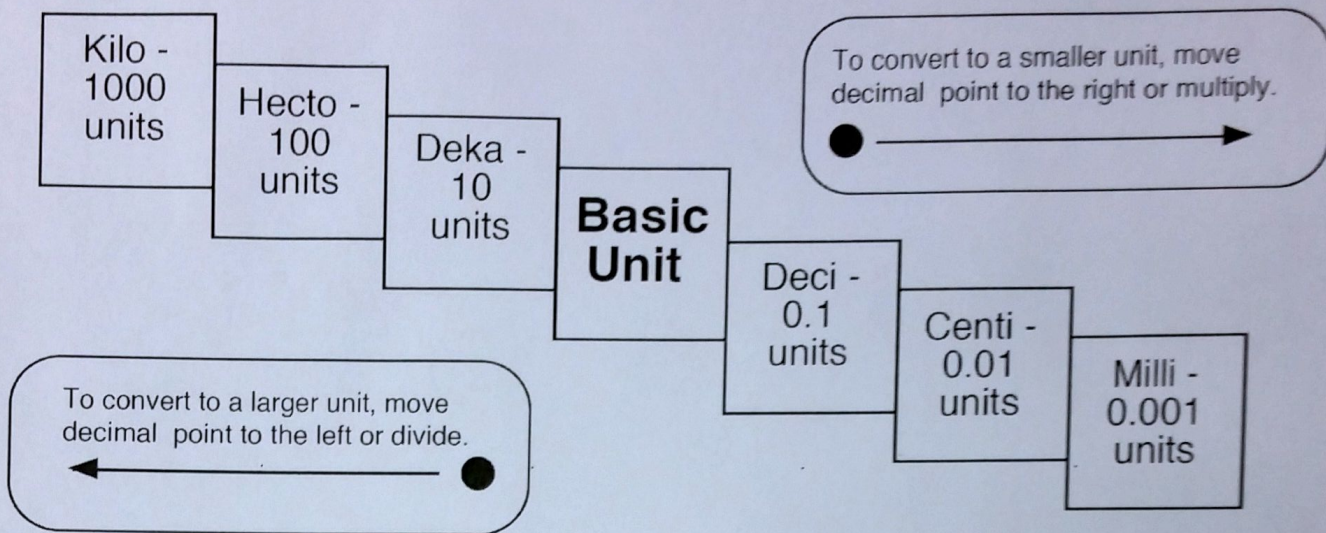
Kilo - 1000 units

Hecto - 100 units

Deka - 10 units

Basic Unit

Deci - 0.1 units

Centi - 0.01 units

Milli - 0.001 units

To convert to a smaller unit, move decimal point to the right or multiply.

To convert to a larger unit, move decimal point to the left or divide.